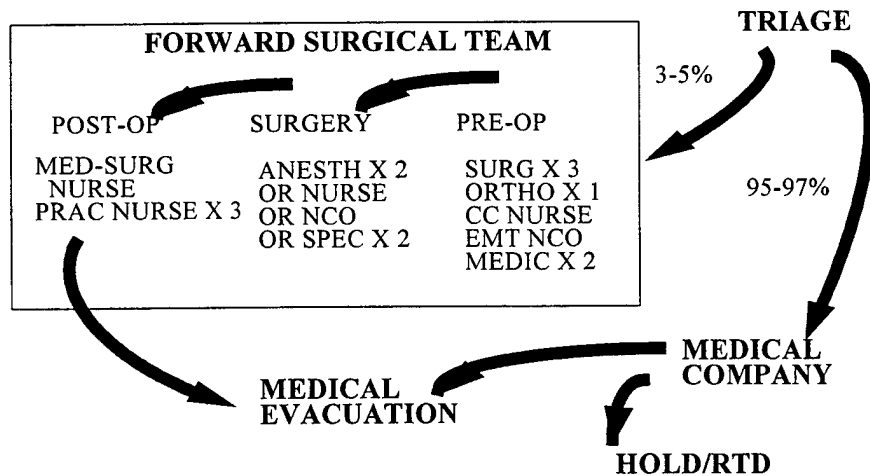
FORWARD SURGICAL TEAM

TRIAGE

3-5%

95-97%

POST-OP

MED-SURG NURSE
PRAC NURSE X 3

SURGERY

ANESTH X 2
OR NURSE
OR NCO
OR SPEC X 2

PRE-OP

SURG X 3
ORTHO X 1
CC NURSE
EMT NCO
MEDIC X 2

MEDICAL COMPANY

MEDICAL EVACUATION

HOLD/RTD